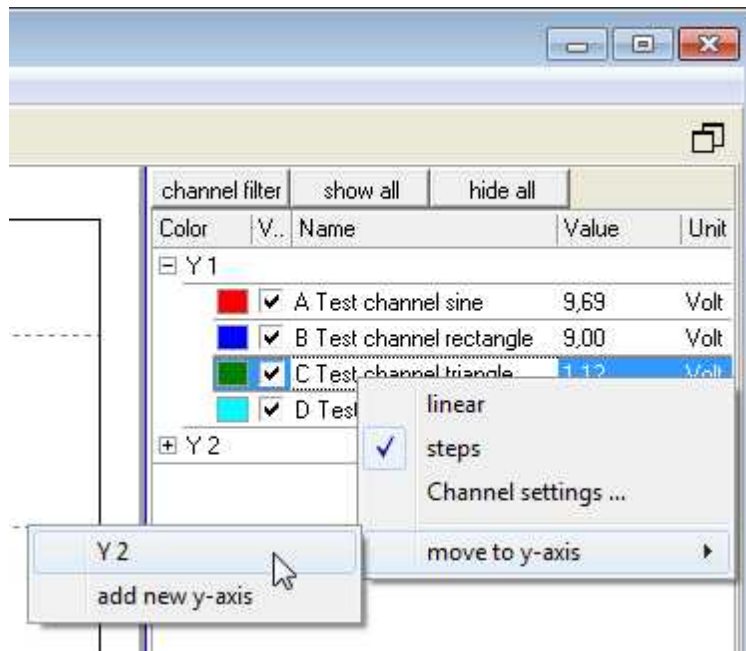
channel filter | show all | hide all

| Color | V.. | Name | Value | Unit |
|---|---|---|---|---|
| ⊟ Y 1 | | | | |
| | ✔ | A Test channel sine | 9,69 | Volt |
| | ✔ | B Test channel rectangle | 9,00 | Volt |
| | ✔ | C Test channel triangle | 1,12 | Volt |
| | ✔ | D Test | | |
| ⊞ Y 2 | | | | |

linear
✓ steps
Channel settings ...
move to y-axis

Y 2
add new y-axis